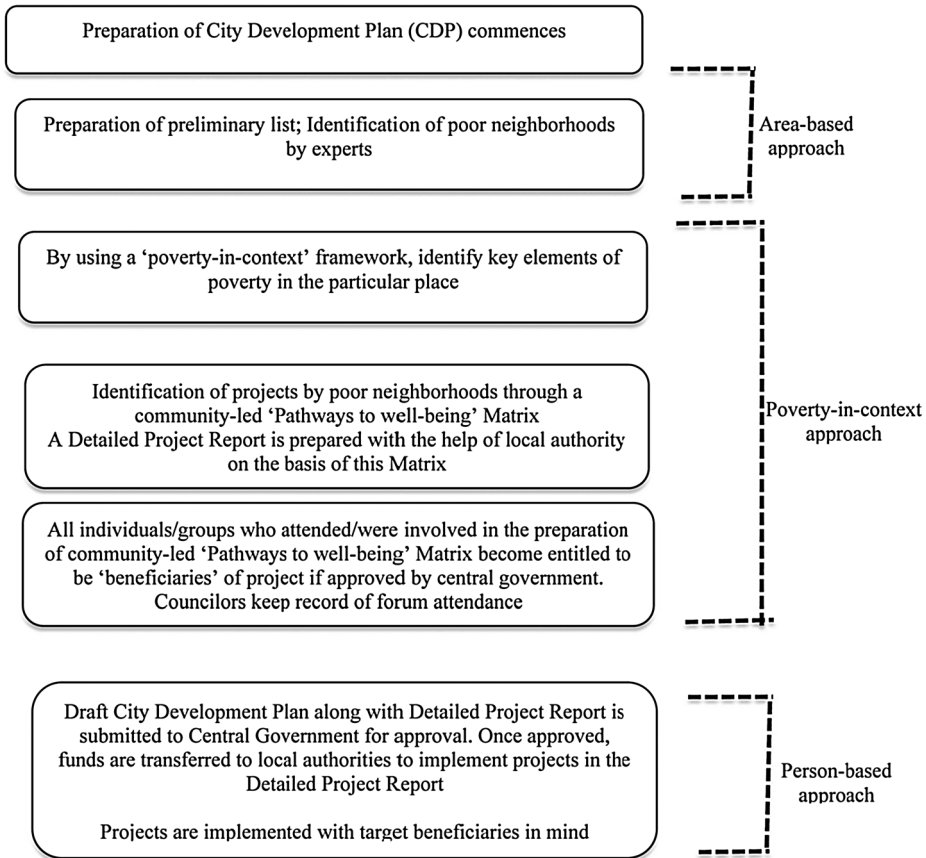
Preparation of City Development Plan (CDP) commences

Preparation of preliminary list; Identification of poor neighborhoods by experts

Area-based approach

By using a 'poverty-in-context' framework, identify key elements of poverty in the particular place

Identification of projects by poor neighborhoods through a community-led 'Pathways to well-being' Matrix
A Detailed Project Report is prepared with the help of local authority on the basis of this Matrix

All individuals/groups who attended/were involved in the preparation of community-led 'Pathways to well-being' Matrix become entitled to be 'beneficiaries' of project if approved by central government. Councilors keep record of forum attendance

Poverty-in-context approach

Draft City Development Plan along with Detailed Project Report is submitted to Central Government for approval. Once approved, funds are transferred to local authorities to implement projects in the Detailed Project Report

Projects are implemented with target beneficiaries in mind

Person-based approach